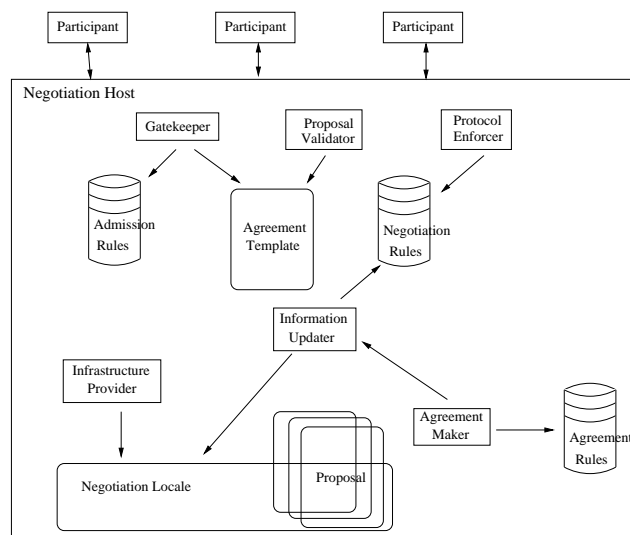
Participant

Participant

Participant

Negotiation Host

Gatekeeper

Proposal Validator

Protocol Enforcer

Admission Rules

Agreement Template

Negotiation Rules

Information Updater

Infrastructure Provider

Agreement Maker

Agreement Rules

Negotiation Locale

Proposal